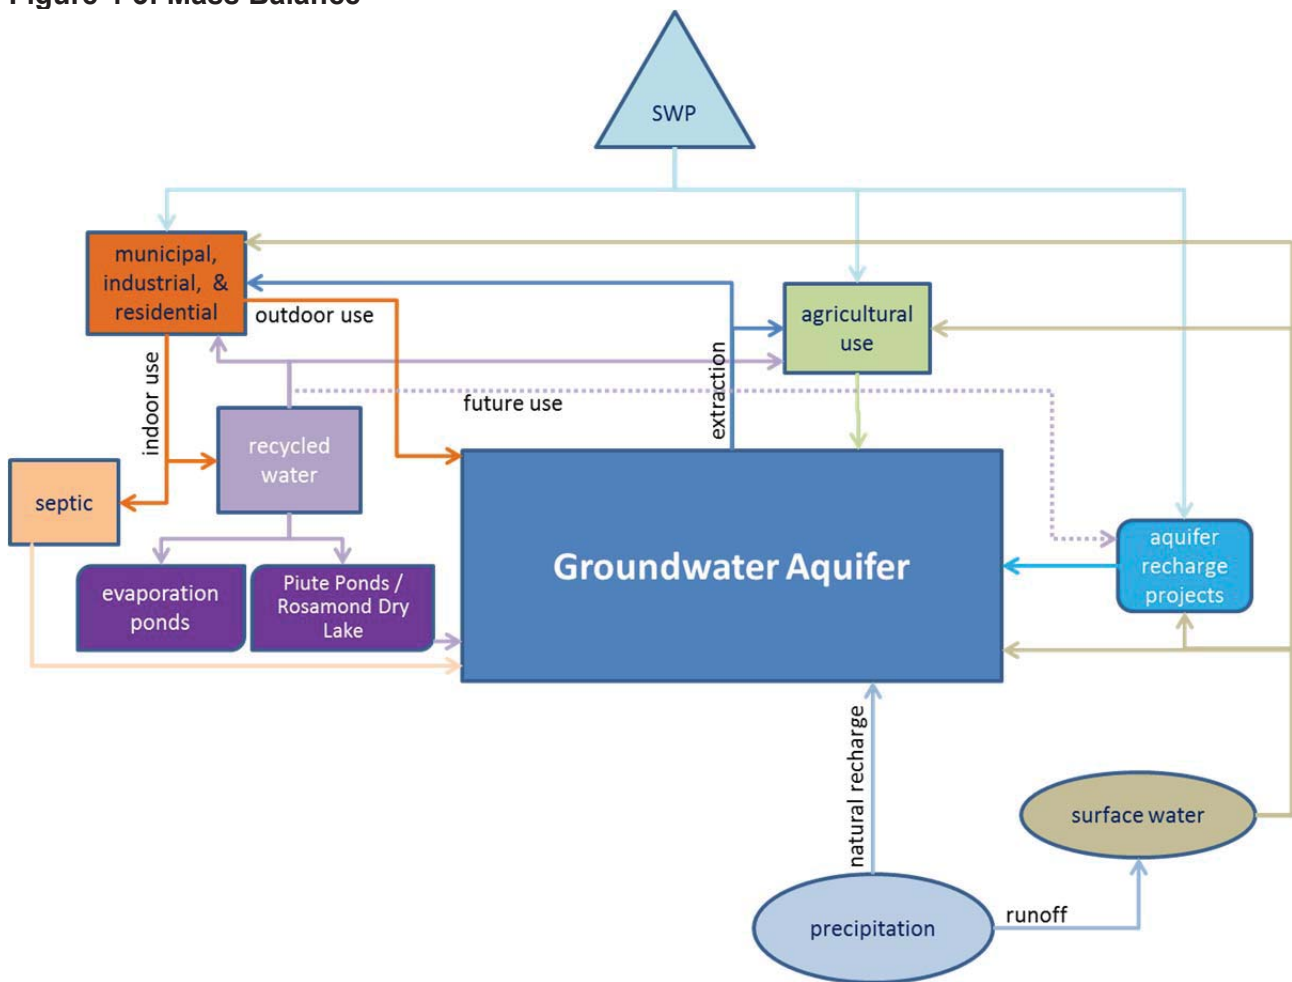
SWP

municipal, industrial, & residential

outdoor use

agricultural use

indoor use

extraction

future use

recycled water

septic

evaporation ponds

Piute Ponds / Rosamond Dry Lake

Groundwater Aquifer

aquifer recharge projects

natural recharge

surface water

precipitation

runoff